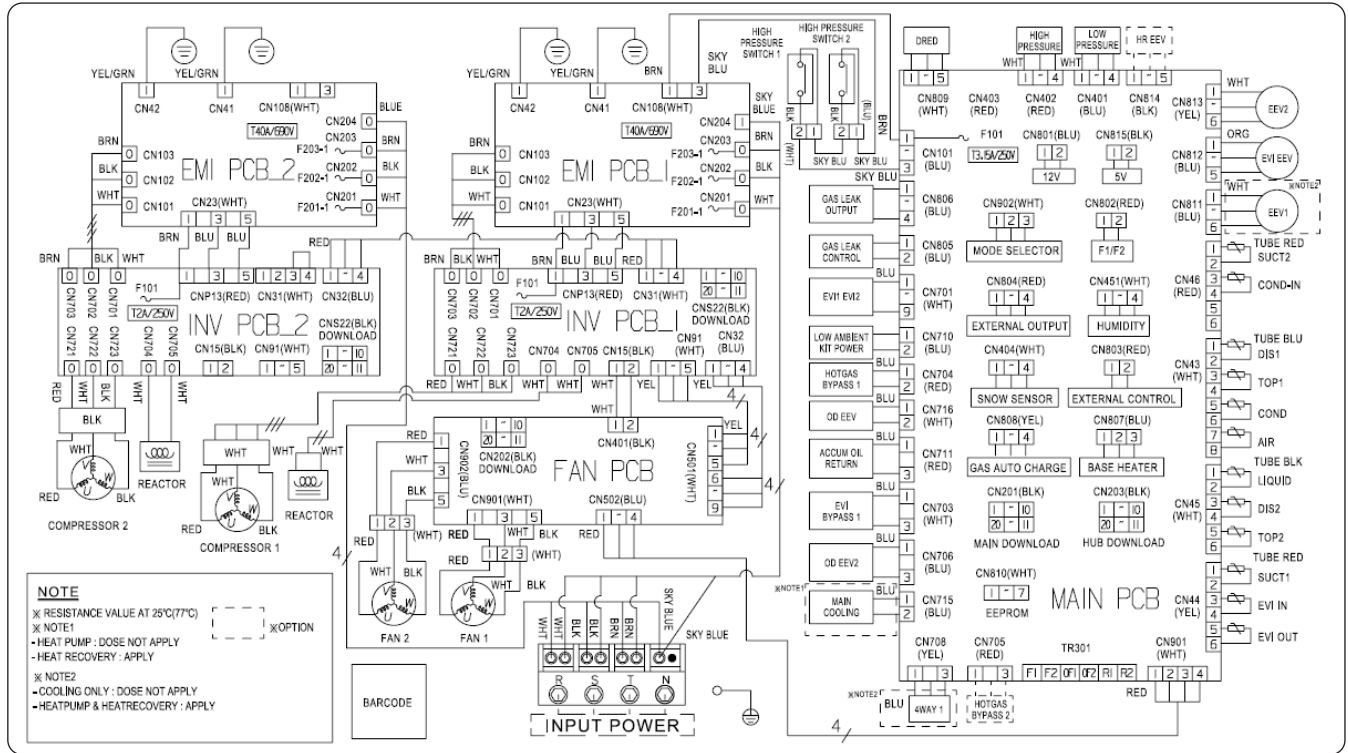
YEL/GRN YEL/GRN CN42 CN41 CN108(WHT) CN204 BLUE T40A/690V CN203 BRN F203-1 CN202 BLK F202-1 CN201 WHT F201-1
BRN BLK WHT CN103 CN102 CN101
EMI PCB_2
CN23(WHT) BRN BLU BLU

YEL/GRN YEL/GRN BRN CN42 CN41 CN108(WHT) SKY BLU CN204 SKY BLUE T40A/690V CN203 BRN F203-1 CN202 BLK F202-1 CN201 WHT F201-1
BRN BLK WHT CN103 CN102 CN101
EMI PCB_1
CN23(WHT) BRN BLU BLU RED

HIGH PRESSURE SWITCH 1 HIGH PRESSURE SWITCH 2 BLK (WHT) (BLU) BRN SKY BLU SKY BLU

BRN BLK WHT RED CN703 CN702 CN701 CN721 CN722 CN723 CN704 CN705 F101 T2A/250V CNP13(RED) CN31(WHT) CN32(BLU)
INV PCB_2
CNS22(BLK) DOWNLOAD CN15(BLK) CN91(WHT)
RED WHT BLK WHT WHT BLK
WHT RED BLK COMPRESSOR 2 REACTOR
WHT WHT WHT RED BLK COMPRESSOR 1 REACTOR

BRN BLK WHT CN703 CN702 CN701 CN721 CN722 CN723 F101 T2A/250V CNP13(RED) CN31(WHT) CNS22(BLK) DOWNLOAD
INV PCB_1
CN704 CN705 CN15(BLK) CN91 (WHT) CN32 (BLU)
RED WHT WHT WHT WHT YEL YEL

FAN PCB
RED WHT BLK CN902(BLU) CN202(BLK) DOWNLOAD CN401(BLK) CN501(WHT) YEL 4 4 4
CN901(WHT) CN502(BLU) (WHT) (WHT) RED RED RED WHT BLK BLK
FAN 2 FAN 1

NOTE
※ RESISTANCE VALUE AT 25°C(77°C)
※ NOTE1 ※OPTION
- HEAT PUMP : DOSE NOT APPLY
- HEAT RECOVERY : APPLY
※ NOTE2
- COOLING ONLY : DOSE NOT APPLY
- HEATPUMP & HEATRECOVERY : APPLY

BARCODE
WHT WHT BLK BLK BRN BRN SKY BLUE SKY BLUE
R S T N
INPUT POWER

DRED CN809 (WHT) HIGH PRESSURE LOW PRESSURE HR EEV WHT WHT CN403 (RED) CN402 (RED) CN401 (BLU) CN814 (BLK)
CN101 (BLU) F101 T3.15A/250V CN801(BLU) 12V CN815(BLK) 5V SKY BLU
GAS LEAK OUTPUT CN806 (BLU) CN902(WHT) MODE SELECTOR CN802(RED) F1/F2
GAS LEAK CONTROL CN805 (BLU)
EVI1 EVI2 CN701 (WHT) BLU CN804(RED) EXTERNAL OUTPUT CN451(WHT) HUMIDITY
LOW AMBIENT KIT POWER CN710 (BLU)
HOTGAS BYPASS 1 CN704 (RED) CN404(WHT) SNOW SENSOR CN803(RED) EXTERNAL CONTROL
OD EEV CN716 (WHT) CN808(YEL) GAS AUTO CHARGE CN807(BLU) BASE HEATER
ACCUM OIL RETURN CN711 (RED) CN201(BLK) MAIN DOWNLOAD CN203(BLK) HUB DOWNLOAD
EVI BYPASS 1 CN703 (WHT)
OD EEV2 CN706 (BLU) CN810(WHT) EEPROM
※NOTE1 MAIN COOLING CN715 (BLU)
MAIN PCB
CN708 (YEL) CN705 (RED) TR301 F1 F2 0F1 0F2 R1 R2 CN901 (WHT) RED
※NOTE2 BLU 4WAY 1 HOTGAS BYPASS 2 4

WHT CN813 (YEL) EEV2 ORG CN812 (BLU) EVI EEV WHT ※NOTE2 CN811 (BLU) EEV1
TUBE RED SUCT2 CN46 (RED) COND-IN
TUBE BLU DIS1 CN43 (WHT) TOP1 COND AIR
TUBE BLK LIQUID CN45 (WHT) DIS2 TOP2
TUBE RED SUCT1 CN44 (YEL) EVI IN EVI OUT